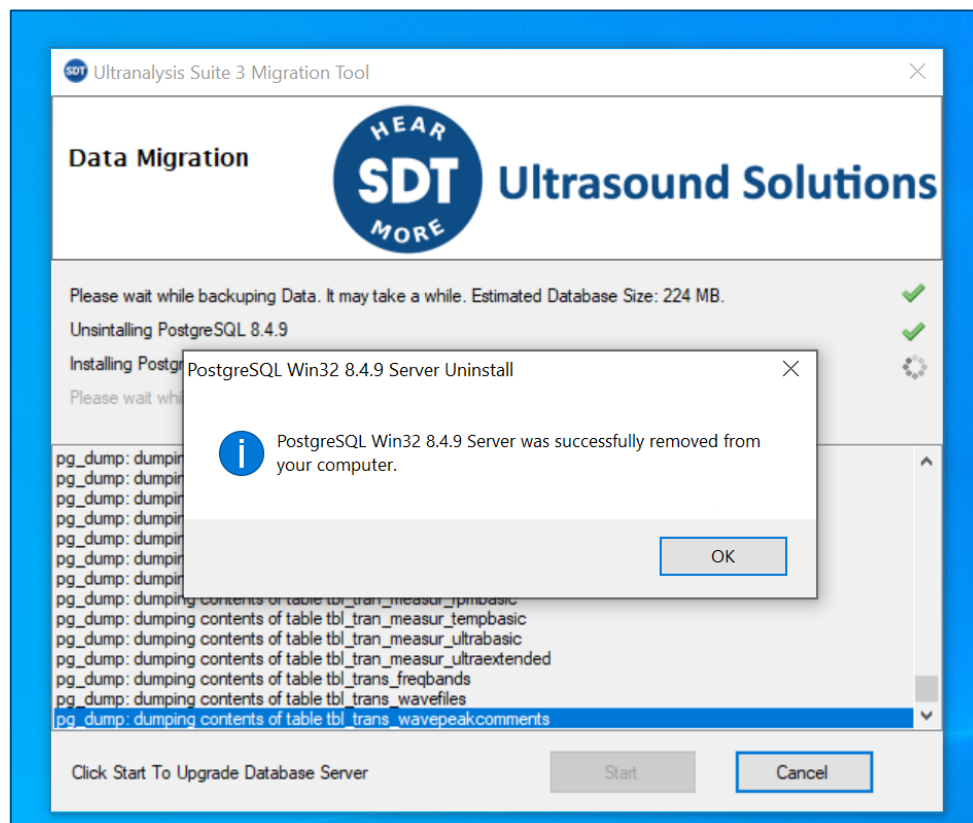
SDT Ultranalysis Suite 3 Migration Tool

Data Migration

HEAR SDT MORE Ultrasound Solutions

Please wait while backuping Data. It may take a while. Estimated Database Size: 224 MB.

Unsintalling PostgreSQL 8.4.9

Installing Postgr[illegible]

Please wait whi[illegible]

PostgreSQL Win32 8.4.9 Server Uninstall

PostgreSQL Win32 8.4.9 Server was successfully removed from your computer.

OK

pg_dump: dumpin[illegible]
pg_dump: dumpin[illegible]
pg_dump: dumpin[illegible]
pg_dump: dumpin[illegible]
pg_dump: dumpin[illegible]
pg_dump: dumpin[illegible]
pg_dump: dumpin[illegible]
pg_dump: dumping contents of table tbl_tran_measur_rpmbasic
pg_dump: dumping contents of table tbl_tran_measur_tempbasic
pg_dump: dumping contents of table tbl_tran_measur_ultrabasic
pg_dump: dumping contents of table tbl_tran_measur_ultraextended
pg_dump: dumping contents of table tbl_trans_freqbands
pg_dump: dumping contents of table tbl_trans_wavefiles
pg_dump: dumping contents of table tbl_trans_wavepeakcomments

Click Start To Upgrade Database Server

Start

Cancel